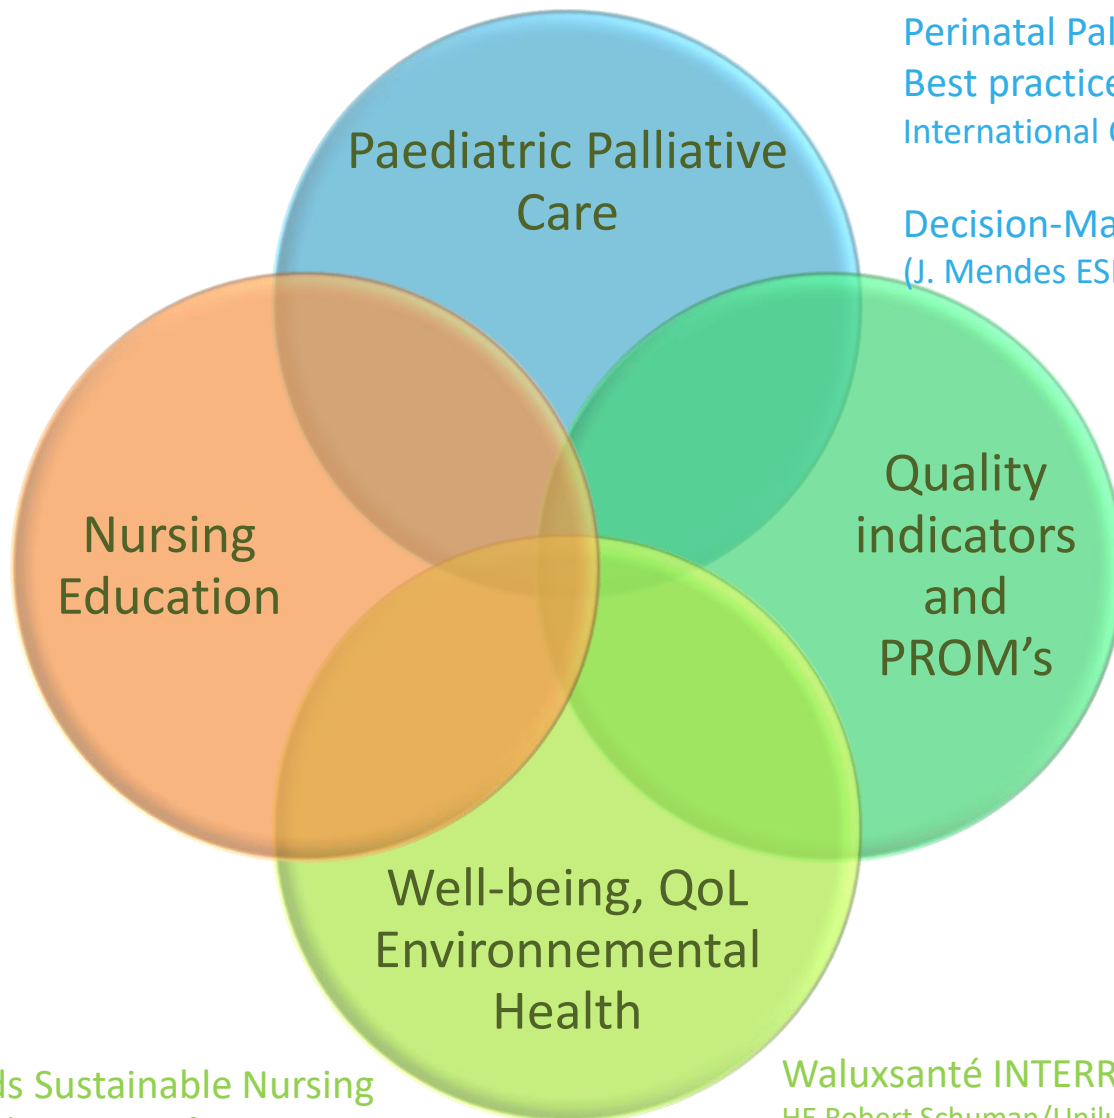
Perinatal Pal
Best practice
International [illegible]

Decision-Ma
(J. Mendes ES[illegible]

Paediatric Palliative Care

Nursing Education

Quality indicators and PROM's

Well-being, QoL Environnemental Health

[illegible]ds Sustainable Nursing

Waluxsanté INTERR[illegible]
HE Robert Schuman/Unil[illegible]